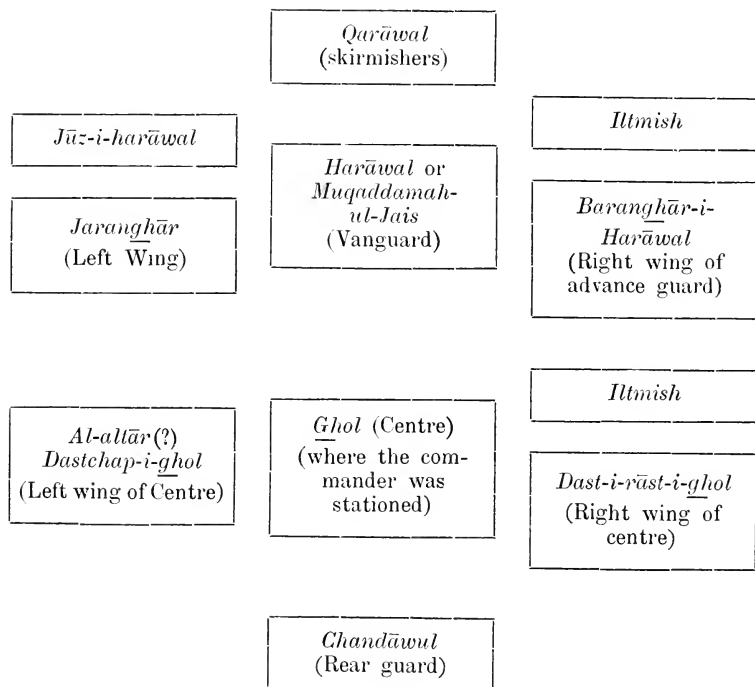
Qarāwal
(skirmishers)

Jūz-i-harāwal

Jaranghār
(Left Wing)

Harāwal or Muqaddamah-ul-Jais
(Vanguard)

Iltmish

Baranghār-i-Harāwal
(Right wing of advance guard)

Iltmish

Al-altār(?)
Dastchap-i-ghol
(Left wing of Centre)

Ghol (Centre)
(where the commander was stationed)

Dast-i-rāst-i-ghol
(Right wing of centre)

Chandāwul
(Rear guard)